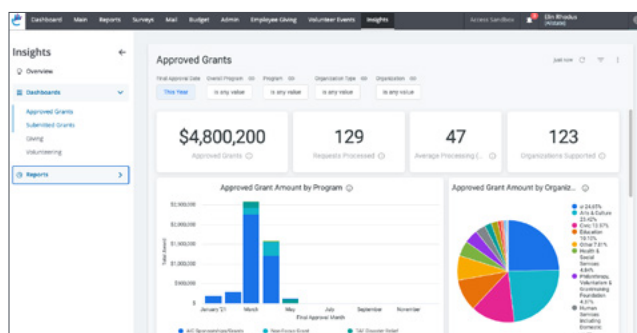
Dashboard Main Reports Surveys Mail Budget Admin Employee Giving Volunteer Events Insights

Access Sandbox

Elin Rhodus (Allstate)

Insights

Overview

Dashboards

Approved Grants

Submitted Grants

Giving

Volunteering

Reports

Approved Grants

just now

Final Approval Date

Overall Program

Program

Organization Type

Organization

This Year

is any value

is any value

is any value

is any value

$4,800,200

Approved Grants

129

Requests Processed

47

Average Processing (...

123

Organizations Supported

Approved Grant Amount by Program

$2,500,000

$2,000,000

$1,500,000

$1,000,000

$500,000

$0

Total Amount

January '21

March

May

July

September

November

Final Approval Month

A/C Sponsorships/Events

Non-Focus Grant

TAF Disaster Relief

Approved Grant Amount by Organiz...

ol 24.65%

Arts & Culture 23.42%

Civic 12.57%

Education 10.12%

Other 7.81%

Health & Social Services 4.84%

Philanthropy, Voluntarism & Grantmaking Foundation 4.31%

Human Services (including Domestic